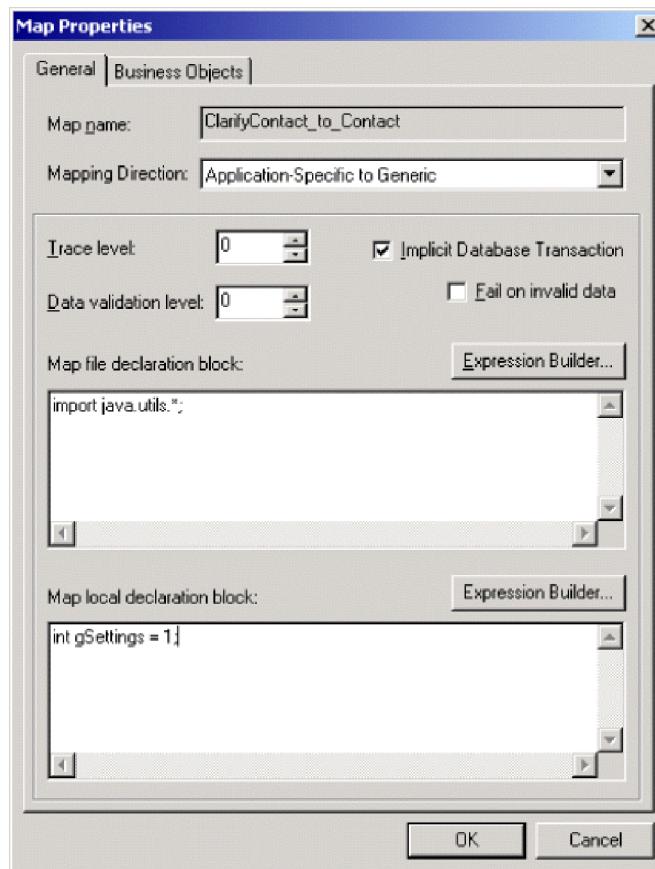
Map Properties

General | Business Objects

Map name: ClarifyContact_to_Contact

Mapping Direction: Application-Specific to Generic

Trace level: 0

Implicit Database Transaction

Data validation level: 0

Fail on invalid data

Map file declaration block:

Expression Builder...

import java.utils.*;

Map local declaration block:

Expression Builder...

int gSettings = 1;

OK

Cancel